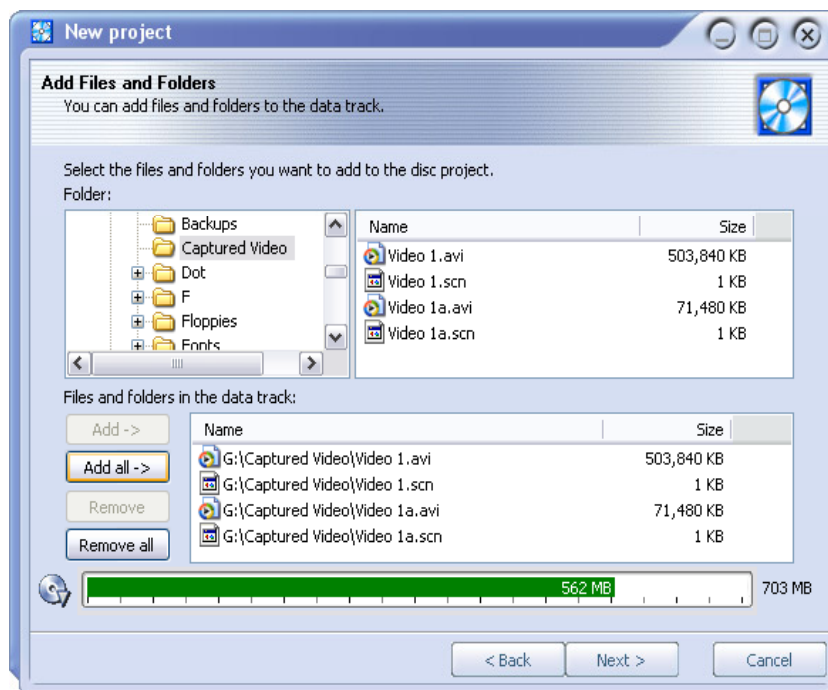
New project

Add Files and Folders
You can add files and folders to the data track.

Select the files and folders you want to add to the disc project.
Folder:

Backups
Captured Video
Dot
F
Floppies
Fonts

| Name | Size |
|---|---|
| Video 1.avi | 503,840 KB |
| Video 1.scn | 1 KB |
| Video 1a.avi | 71,480 KB |
| Video 1a.scn | 1 KB |

Files and folders in the data track:

Add ->
Add all ->
Remove
Remove all

| Name | Size |
|---|---|
| G:\Captured Video\Video 1.avi | 503,840 KB |
| G:\Captured Video\Video 1.scn | 1 KB |
| G:\Captured Video\Video 1a.avi | 71,480 KB |
| G:\Captured Video\Video 1a.scn | 1 KB |

562 MB
703 MB

< Back
Next >
Cancel